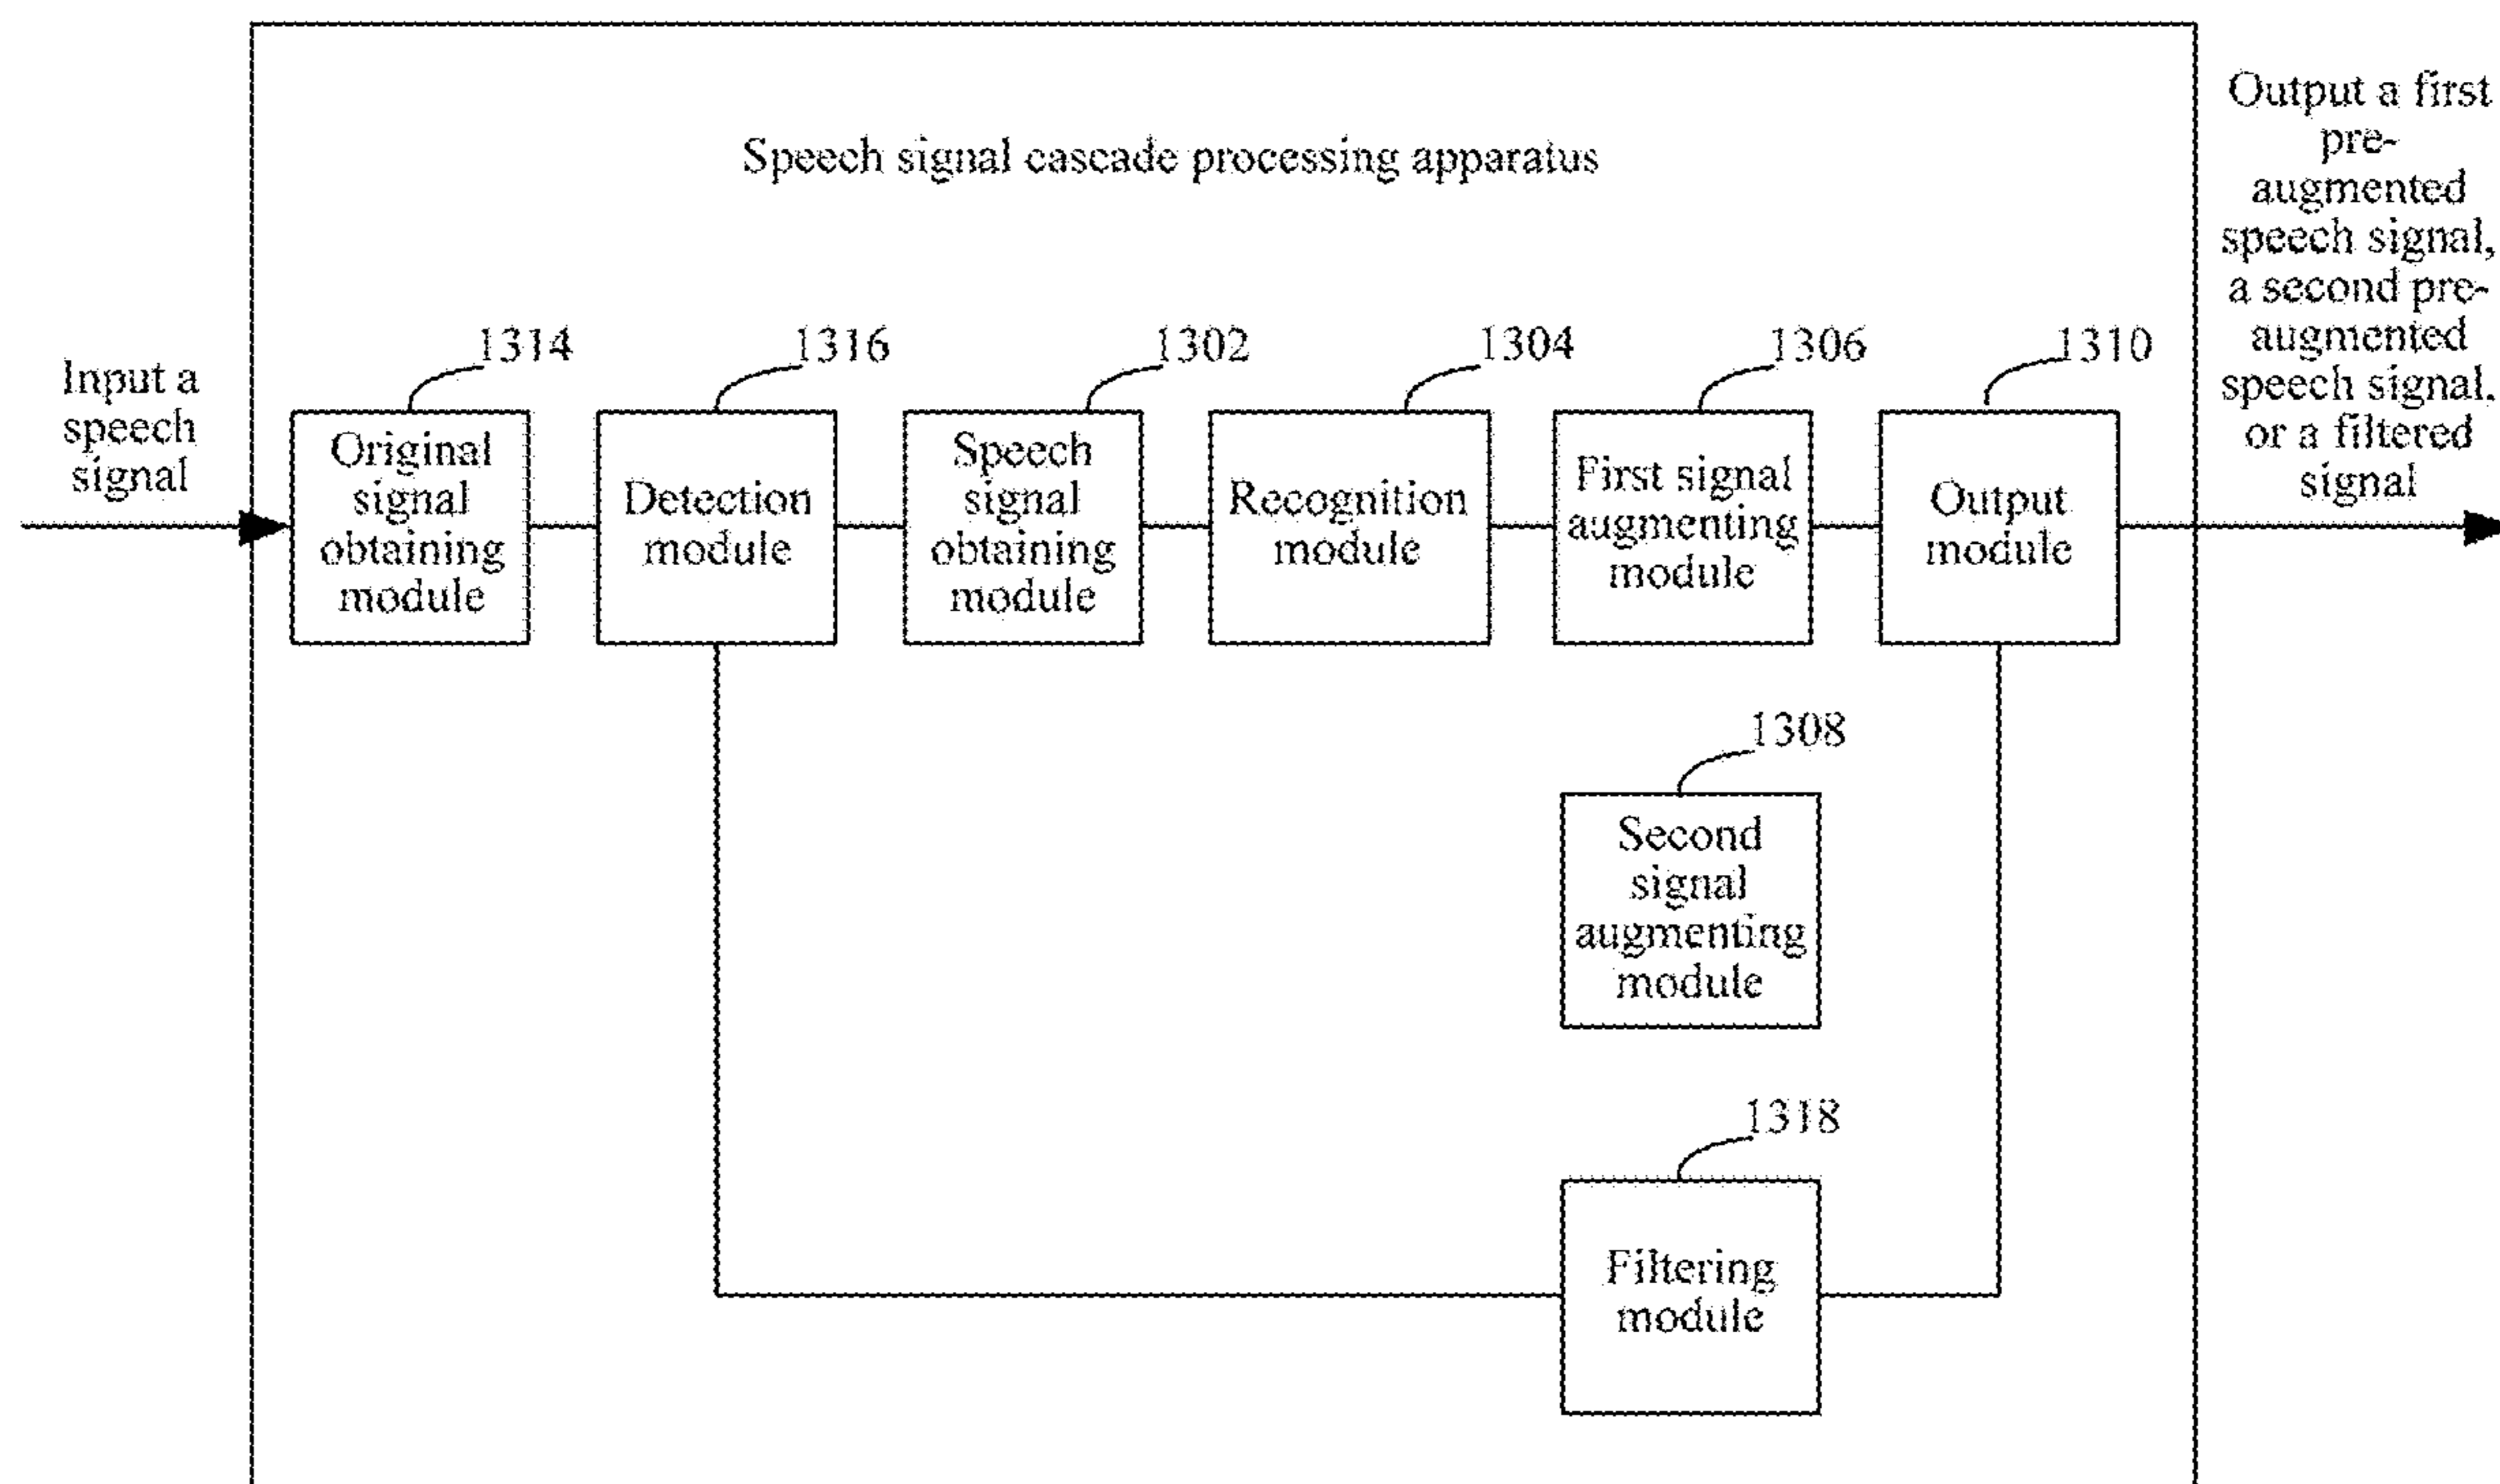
Speech signal cascade processing apparatus

Input a speech signal

Output a first pre-augmented speech signal, a second pre-augmented speech signal, or a filtered signal

1314
Original signal obtaining module

1316
Detection module

1302
Speech signal obtaining module

1304
Recognition module

1306
First signal augmenting module

1310
Output module

1308
Second signal augmenting module

1318
Filtering module